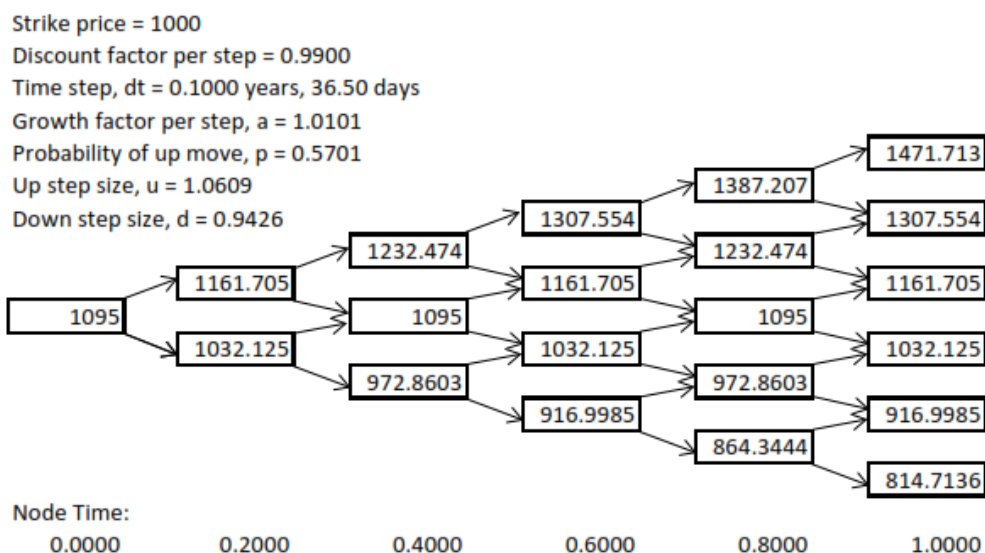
Strike price = 1000
Discount factor per step = 0.9900
Time step, dt = 0.1000 years, 36.50 days
Growth factor per step, a = 1.0101
Probability of up move, p = 0.5701
Up step size, u = 1.0609
Down step size, d = 0.9426

1471.713
1387.207
1307.554
1307.554
1232.474
1232.474
1161.705
1161.705
1161.705
1095
1095
1095
1032.125
1032.125
1032.125
972.8603
972.8603
916.9985
916.9985
864.3444
814.7136

Node Time:
0.0000 0.2000 0.4000 0.6000 0.8000 1.0000